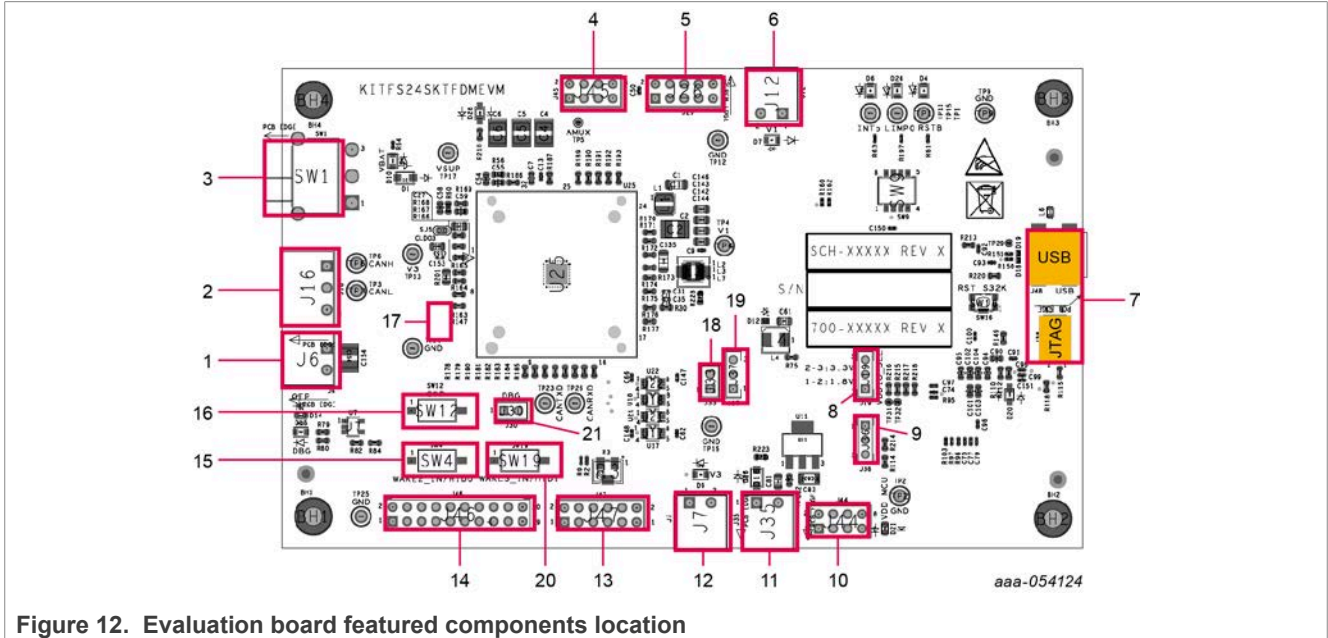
4 5 6

KITFS24SKTFDMEVM

3 SW1

2 J16

1 J6

17

18 19

SCH-XXXXX REV X

S/N

700-XXXXX REV X

USB

JTAG

7

8

9

2-3:3.3V
1-2:1.8V

16 SW12

21

15 SW4 SW19

14 20 13 12 11 10

J7 J33

aaa-054124

Figure 12. Evaluation board featured components location